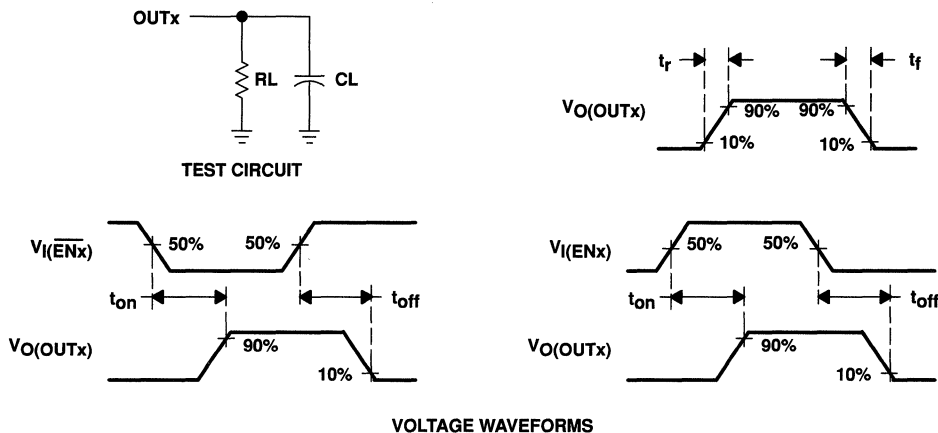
OUTx

RL

CL

TEST CIRCUIT

$t_r$

$t_f$

$V_{O(OUTx)}$

90%

90%

10%

10%

$V_{I(\overline{ENx})}$

50%

50%

$t_{on}$

$t_{off}$

$V_{O(OUTx)}$

90%

10%

$V_{I(ENx)}$

50%

50%

$t_{on}$

$t_{off}$

$V_{O(OUTx)}$

90%

10%

VOLTAGE WAVEFORMS